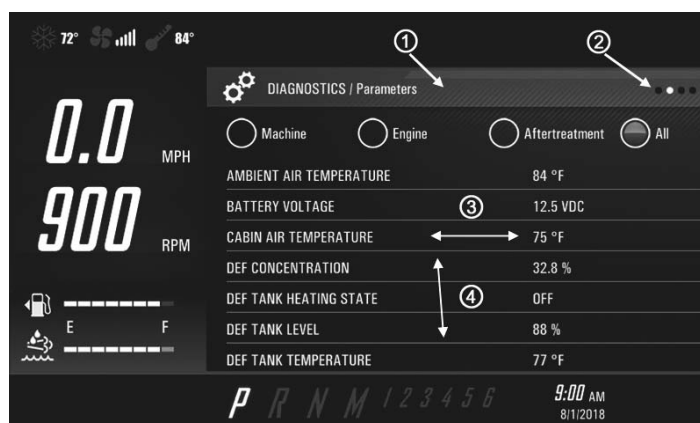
72° 84°

0.0 MPH

900 RPM

E F

①

②

DIAGNOSTICS / Parameters

Machine Engine Aftertreatment All

| | |
|---|---|
| AMBIENT AIR TEMPERATURE | 84 °F |
| BATTERY VOLTAGE | 12.5 VDC |
| CABIN AIR TEMPERATURE | 75 °F |
| DEF CONCENTRATION | 32.8 % |
| DEF TANK HEATING STATE | OFF |
| DEF TANK LEVEL | 88 % |
| DEF TANK TEMPERATURE | 77 °F |

③

④

P R N M 1 2 3 4 5 6

9:00 AM
8/1/2018